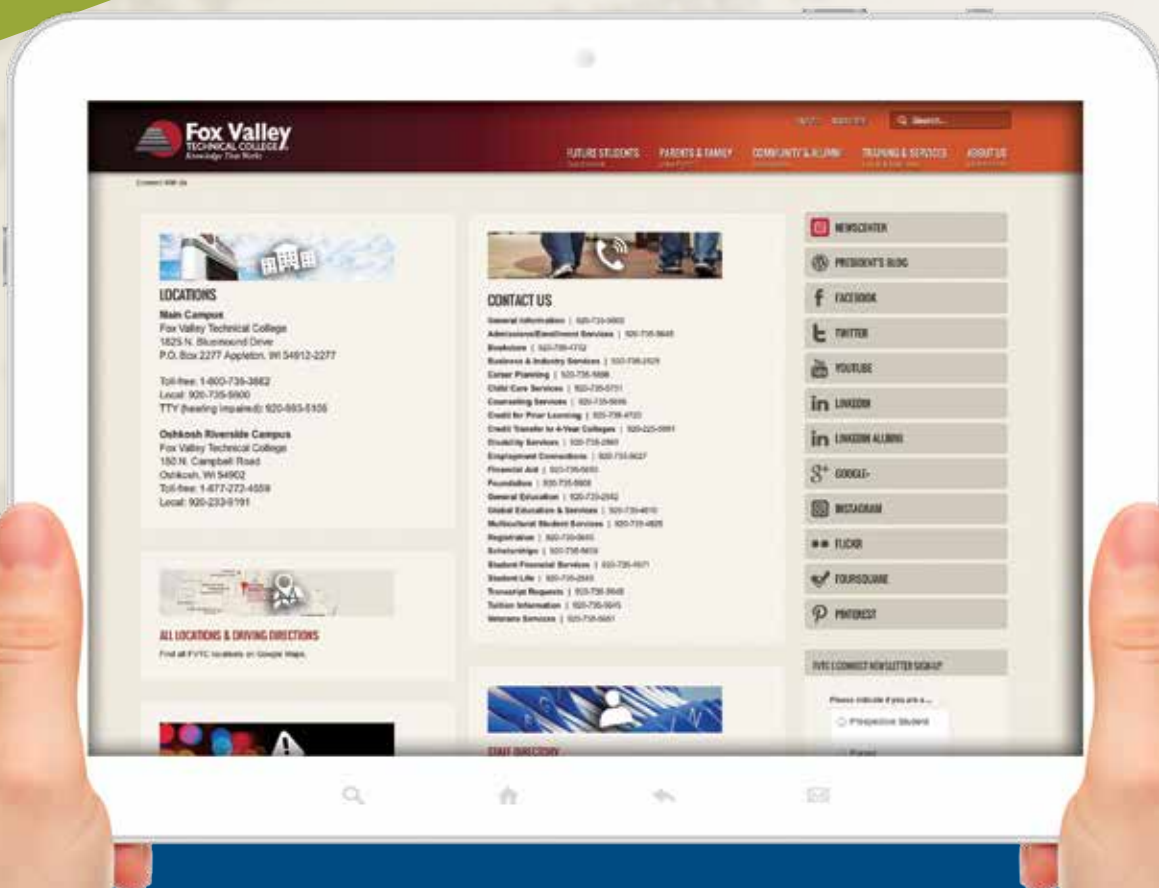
Fox Valley
TECHNICAL COLLEGE
Knowledge That Works

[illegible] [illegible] Q Search...

FUTURE STUDENTS PARENTS & FAMILY COMMUNITY & ALUMNI TRAINING & SERVICES ABOUT US

Connect With Us

LOCATIONS

Main Campus
Fox Valley Technical College
1825 N. Bluemound Drive
P.O. Box 2277 Appleton, WI 54912-2277

Toll-free: 1-800-735-3882
Local: 920-735-5600
TTY (hearing impaired): 920-993-5105

Oshkosh Riverside Campus
Fox Valley Technical College
150 N. Campbell Road
Oshkosh, WI 54902
Toll-free: 1-877-272-4559
Local: 920-233-9191

ALL LOCATIONS & DRIVING DIRECTIONS
Find all FVTC locations on Google Maps.

CONTACT US
General Information | 920-735-5600
Admissions/Enrollment Services | 920-735-5645
Bookstore | 920-735-4752
Business & Industry Services | 920-735-2525
Career Planning | 920-735-5698
Child Care Services | 920-735-5731
Counseling Services | 920-735-5606
Credit for Prior Learning | 920-735-4720
Credit Transfer to 4-Year Colleges | 920-225-5951
Disability Services | 920-735-2569
Employment Connections | 920-735-5627
Financial Aid | 920-735-5655
Foundation | 920-735-5603
General Education | 920-735-2542
Global Education & Services | 920-735-4810
Multicultural Student Services | 920-735-4825
Registration | 920-735-5645
Scholarships | 920-735-5659
Student Financial Services | 920-735-5671
Student Life | 920-735-2565
Transcript Requests | 920-735-5648
Tuition Information | 920-735-5645
Veterans Services | 920-735-5661

STAFF DIRECTORY

NEWSCENTER
PRESIDENT'S BLOG
FACEBOOK
TWITTER
YOUTUBE
LINKEDIN
LINKEDIN ALUMNI
GOOGLE+
INSTAGRAM
FLICKR
FOURSQUARE
PINTEREST

FVTC CONNECT NEWSLETTER SIGN-UP
Please indicate if you are a...
Prospective Student
Parent